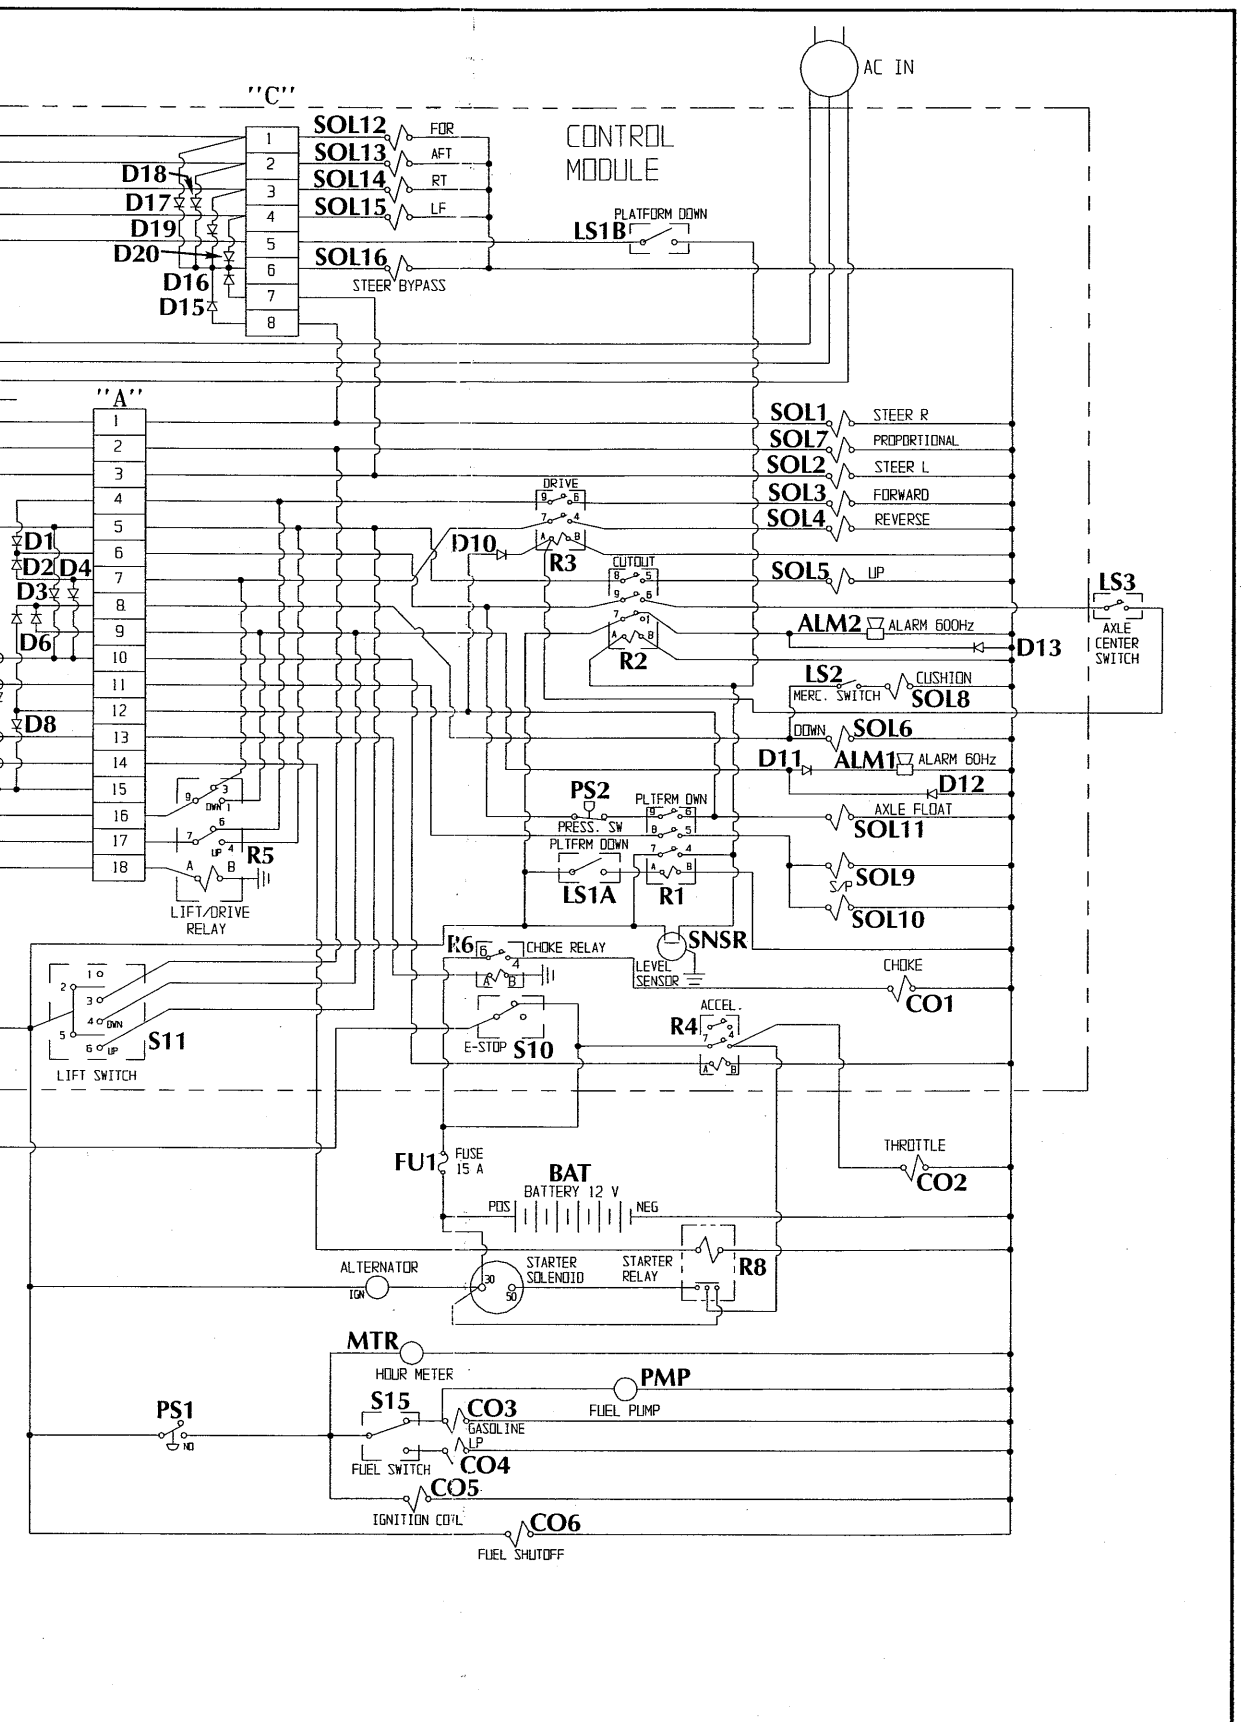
AC IN

"C"

CONTROL MODULE

1
2
3
4
5
6
7
8

SOL12 FOR
SOL13 AFT
SOL14 RT
SOL15 LF
SOL16 STEER BYPASS

D18
D17
D19
D20
D16
D15

LS1B PLATFORM DOWN

"A"

1
2
3
4
5
6
7
8
9
10
11
12
13
14
15
16
17
18

D1
D2 D4
D3
D6
D8

SOL1 STEER R
SOL7 PROPORTIONAL
SOL2 STEER L
SOL3 FORWARD
SOL4 REVERSE

DRIVE
9 6
7 4
A B
D10
R3

CUTOUT
8 5
9 6
7 4
A B
R2

SOL5 UP

LS3
AXLE CENTER SWITCH

ALM2 ALARM 600Hz
D13

LS2
MERC. SWITCH
CUSHION
SOL8

DOWN SOL6

D11
ALM1 ALARM 60Hz
D12

PS2
PRESS. SW
PLTFRM DWN
9 6
8 5
7 4
A B
PLTFRM DOWN
LS1A
R1

AXLE FLOAT
SOL11

S/P SOL9
SOL10

9 3
DWN 1
7 6
UP 4
A B
R5
LIFT/DRIVE RELAY

R6 6 CHOKE RELAY
4
A B
SNSR
LEVEL SENSOR

CHOKE
CO1

1
2
3
4 DWN
5
6 UP
S11
LIFT SWITCH

E-STOP S10

R4 ACCEL.
7 4
A B

THROTTLE
CO2

FU1 FUSE 15 A

BAT
BATTERY 12 V
POS NEG

ALTERNATOR
IGN

30
50
STARTER SOLENOID
STARTER RELAY
R8

MTR
HOUR METER

PMP
FUEL PUMP

PS1
NO

S15
CO3
GASOLINE
LP
CO4
FUEL SWITCH

CO5
IGNITION COIL

CO6
FUEL SHUTOFF